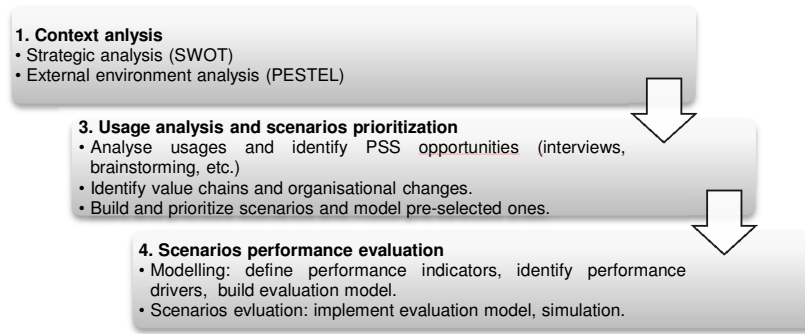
1. Context anlysis
• Strategic analysis (SWOT)
• External environment analysis (PESTEL)

3. Usage analysis and scenarios prioritization
• Analyse usages and identify PSS opportunities (interviews, brainstorming, etc.)
• Identify value chains and organisational changes.
• Build and prioritize scenarios and model pre-selected ones.

4. Scenarios performance evaluation
• Modelling: define performance indicators, identify performance drivers, build evaluation model.
• Scenarios evluation: implement evaluation model, simulation.